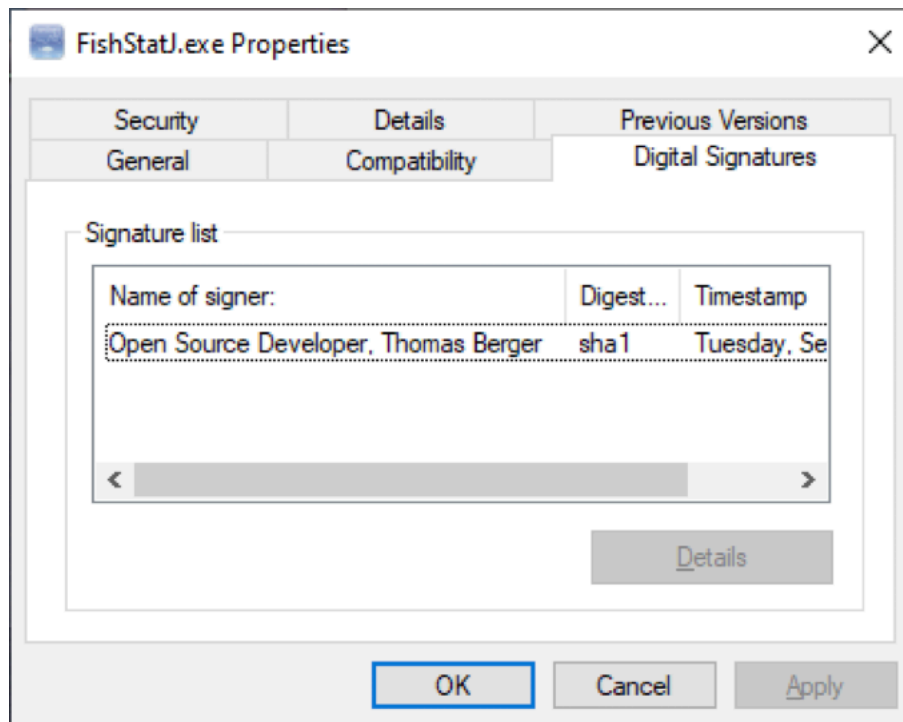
FishStatJ.exe Properties

Security
Details
Previous Versions
General
Compatibility
Digital Signatures

Signature list

| Name of signer: | Digest... | Timestamp |
|---|---|---|
| Open Source Developer, Thomas Berger | sha1 | Tuesday, Se |

Details

OK
Cancel
Apply